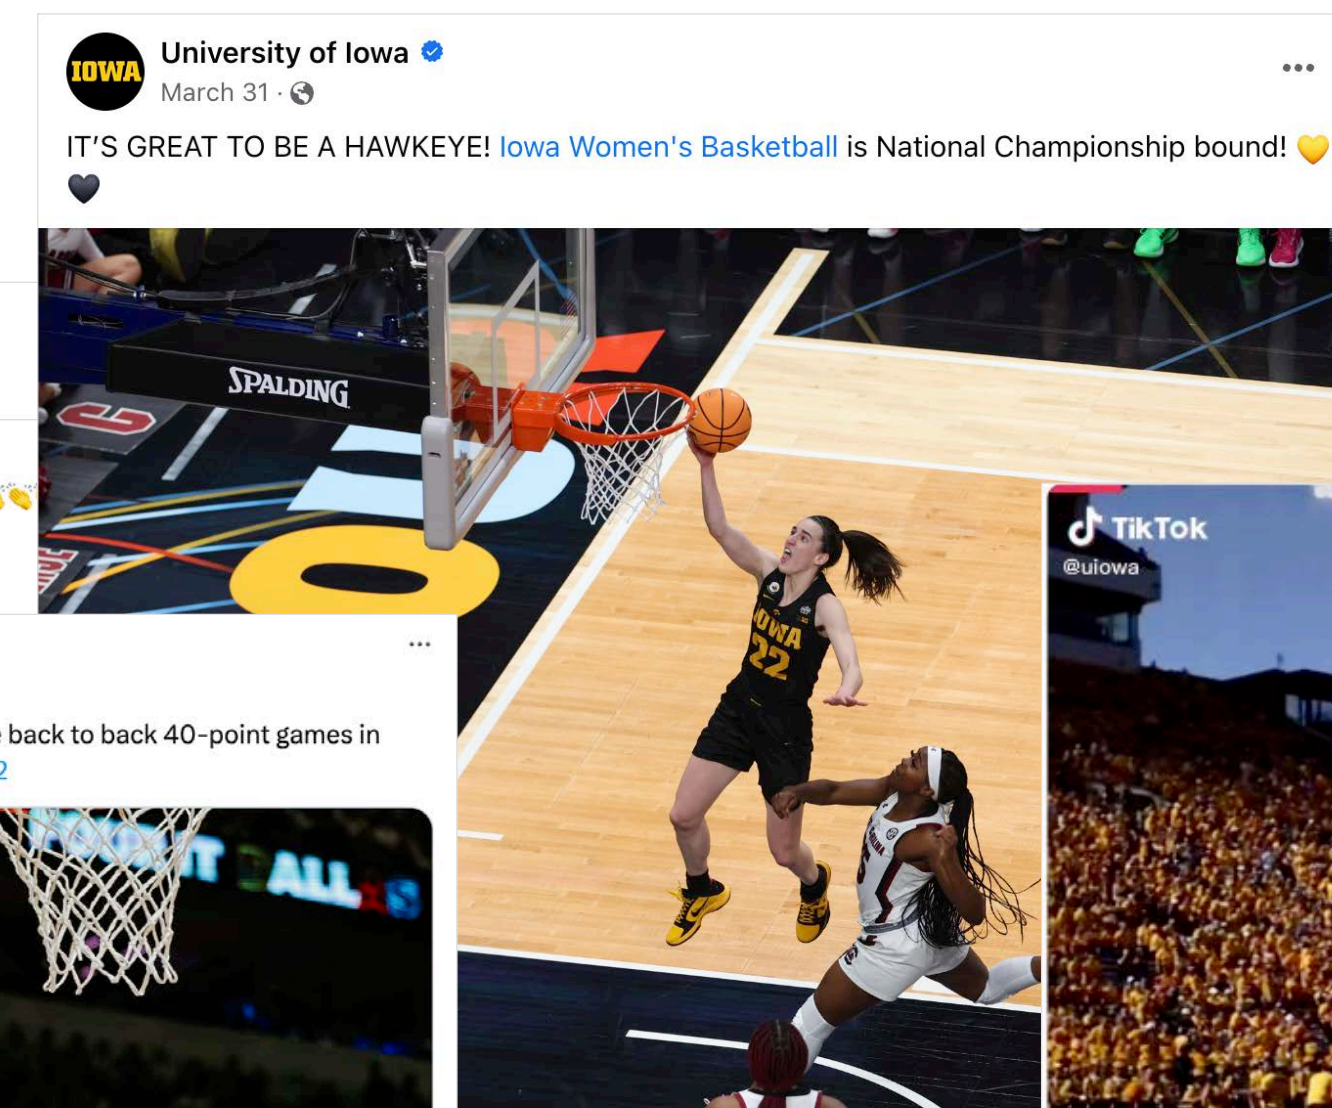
IOWA

University of Iowa

March 31 ·

...

IT'S GREAT TO BE A HAWKEYE! Iowa Women's Basketball is National Championship bound! 💛🖤

SPALDING

IOWA 22

...

back to back 40-point games in

2

ALL

TikTok

@uiowa